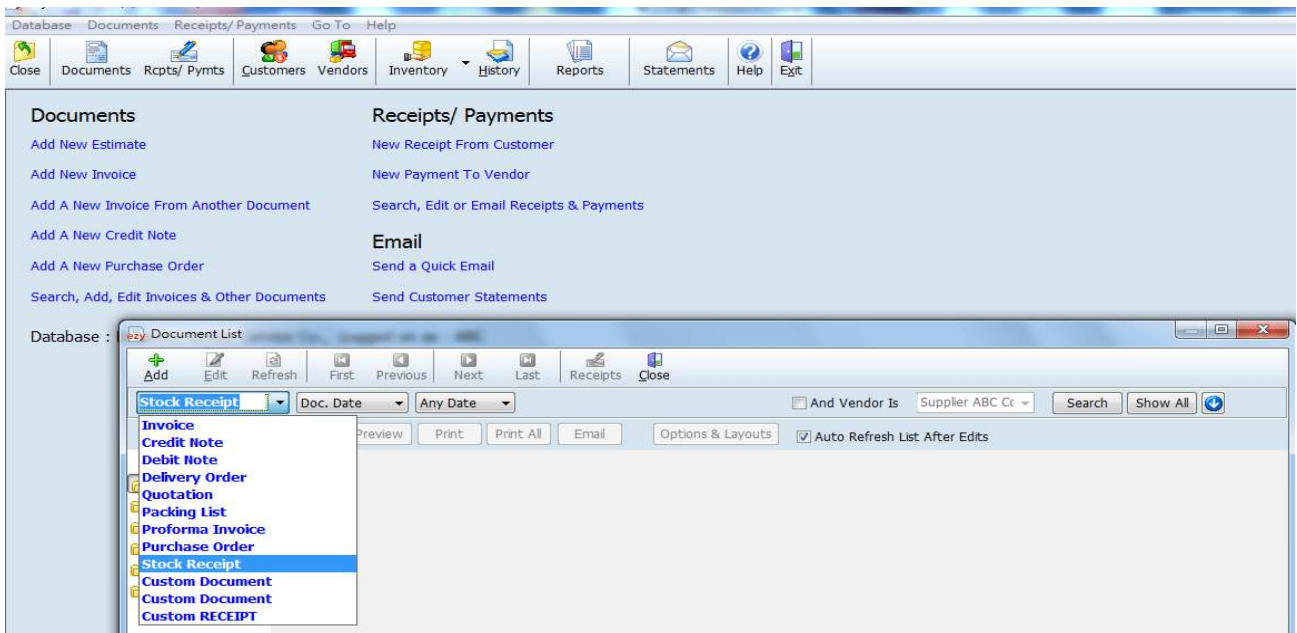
Database Documents Receipts/ Payments Go To Help

Close Documents Rcpts/ Pymts Customers Vendors Inventory History Reports Statements Help Exit

Documents

Add New Estimate

Add New Invoice

Add A New Invoice From Another Document

Add A New Credit Note

Add A New Purchase Order

Search, Add, Edit Invoices & Other Documents

Receipts/ Payments

New Receipt From Customer

New Payment To Vendor

Search, Edit or Email Receipts & Payments

Email

Send a Quick Email

Send Customer Statements

Database : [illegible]

Document List

Add Edit Refresh First Previous Next Last Receipts Close

Stock Receipt Doc. Date Any Date And Vendor Is Supplier ABC Co Search Show All

Preview Print Print All Email Options & Layouts Auto Refresh List After Edits

Invoice
Credit Note
Debit Note
Delivery Order
Quotation
Packing List
Proforma Invoice
Purchase Order
Stock Receipt
Custom Document
Custom Document
Custom RECEIPT